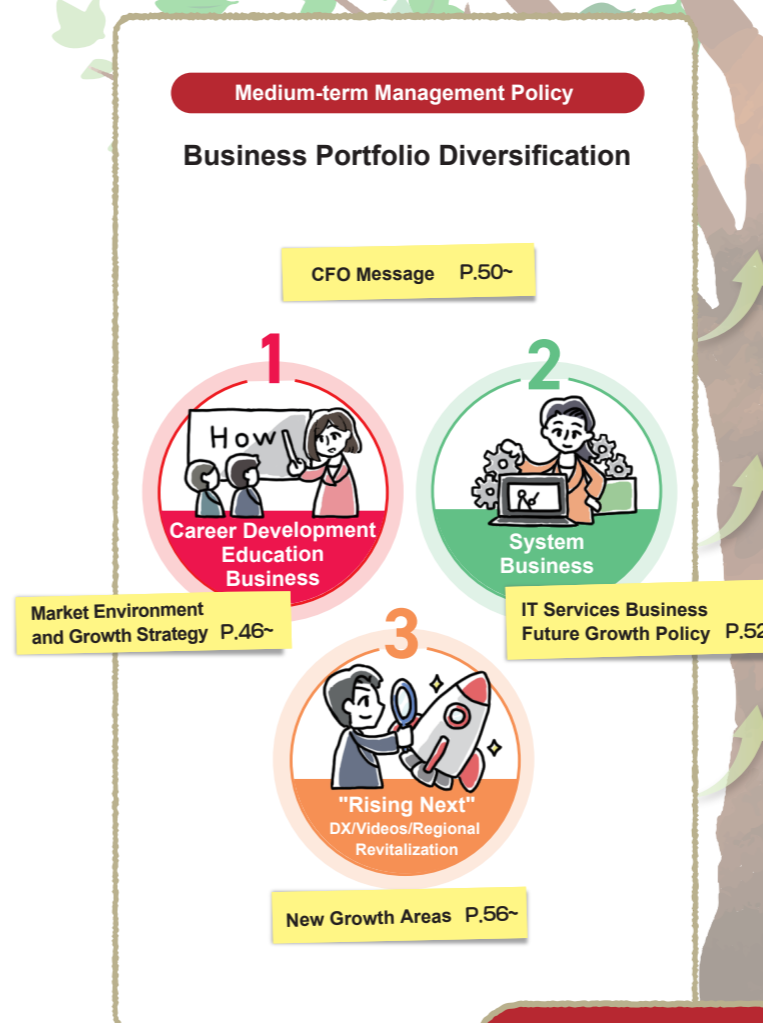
Medium-term Management Policy

Business Portfolio Diversification

CFO Message P.50~

1

How

Career Development Education Business

2

System Business

Market Environment and Growth Strategy P.46~

IT Services Business Future Growth Policy P.52

3

"Rising Next"
DX/Videos/Regional Revitalization

New Growth Areas P.56~